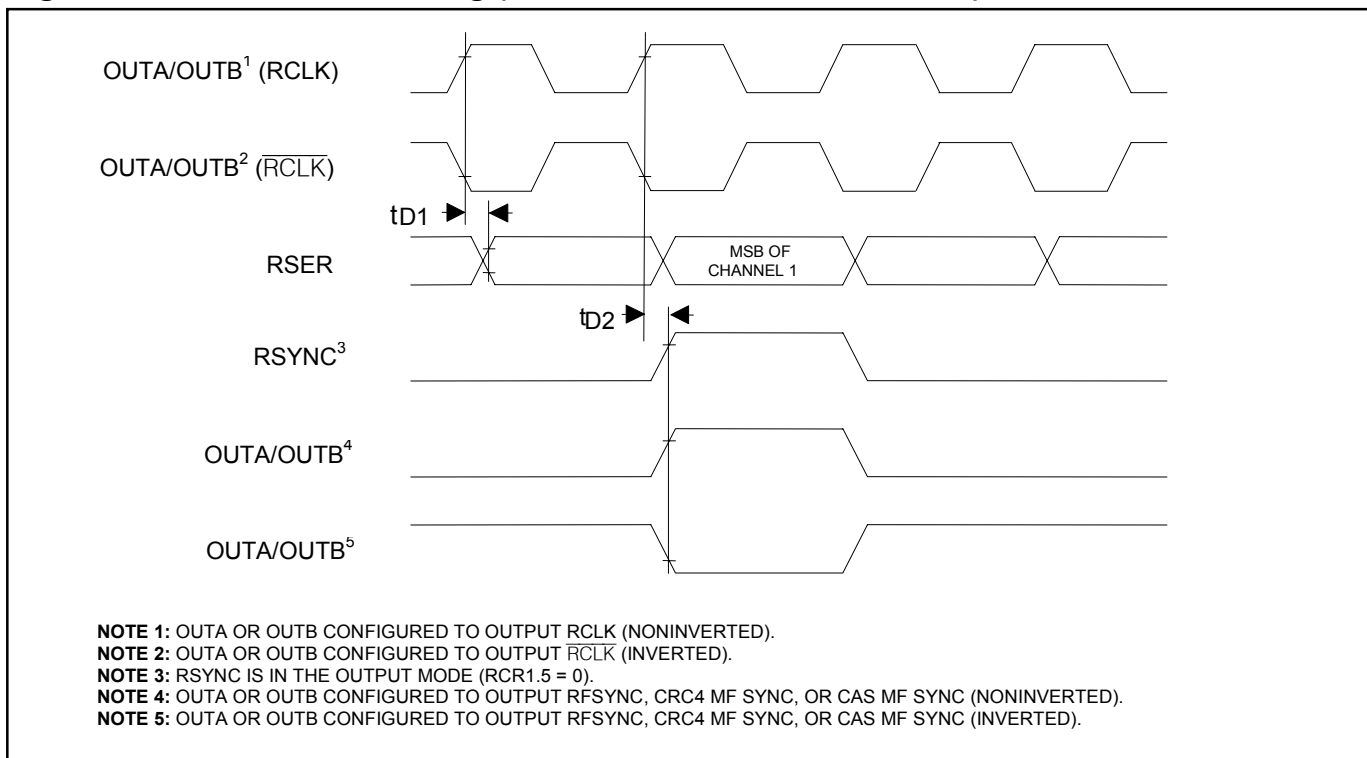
OUTA/OUTB$^1$ (RCLK)

OUTA/OUTB$^2$ ($\overline{RCLK}$)

tD1

RSER

MSB OF CHANNEL 1

tD2

RSYNC$^3$

OUTA/OUTB$^4$

OUTA/OUTB$^5$

**NOTE 1:** OUTA OR OUTB CONFIGURED TO OUTPUT RCLK (NONINVERTED).
**NOTE 2:** OUTA OR OUTB CONFIGURED TO OUTPUT $\overline{RCLK}$ (INVERTED).
**NOTE 3:** RSYNC IS IN THE OUTPUT MODE (RCR1.5 = 0).
**NOTE 4:** OUTA OR OUTB CONFIGURED TO OUTPUT RFSYNC, CRC4 MF SYNC, OR CAS MF SYNC (NONINVERTED).
**NOTE 5:** OUTA OR OUTB CONFIGURED TO OUTPUT RFSYNC, CRC4 MF SYNC, OR CAS MF SYNC (INVERTED).